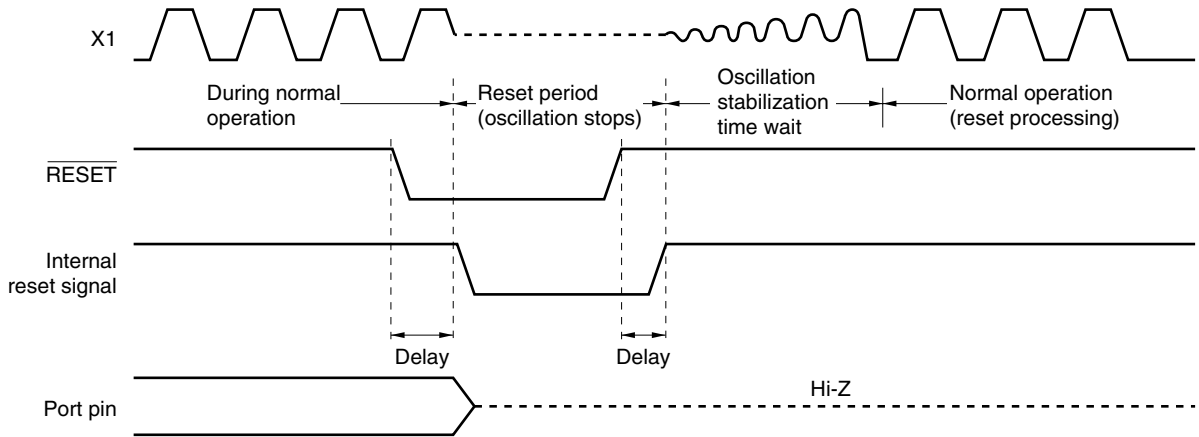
X1

During normal operation

Reset period (oscillation stops)

Oscillation stabilization time wait

Normal operation (reset processing)

$\overline{\text{RESET}}$

Internal reset signal

Delay

Delay

Port pin

Hi-Z